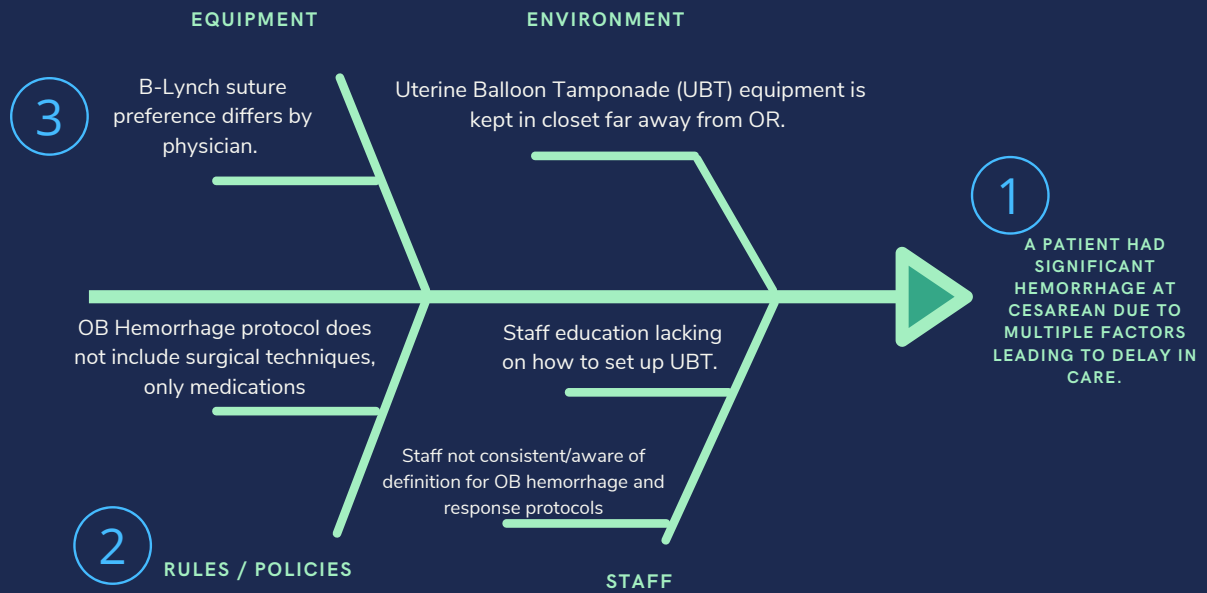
EQUIPMENT

ENVIRONMENT

3

B-Lynch suture preference differs by physician.

Uterine Balloon Tamponade (UBT) equipment is kept in closet far away from OR.

1

A PATIENT HAD SIGNIFICANT HEMORRHAGE AT CESAREAN DUE TO MULTIPLE FACTORS LEADING TO DELAY IN CARE.

OB Hemorrhage protocol does not include surgical techniques, only medications

Staff education lacking on how to set up UBT.

Staff not consistent/aware of definition for OB hemorrhage and response protocols

2

RULES / POLICIES

STAFF